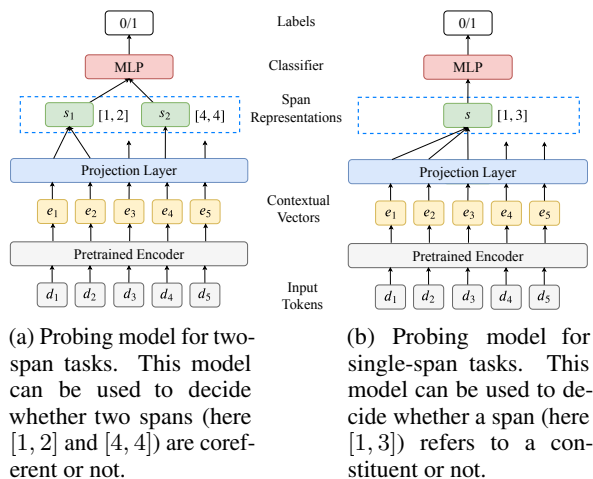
0/1

MLP

$s_1$ [1, 2] $s_2$ [4, 4]

Projection Layer

$e_1$ $e_2$ $e_3$ $e_4$ $e_5$

Pretrained Encoder

$d_1$ $d_2$ $d_3$ $d_4$ $d_5$

Labels

Classifier

Span Representations

Contextual Vectors

Input Tokens

0/1

MLP

$s$ [1, 3]

Projection Layer

$e_1$ $e_2$ $e_3$ $e_4$ $e_5$

Pretrained Encoder

$d_1$ $d_2$ $d_3$ $d_4$ $d_5$

(a) Probing model for two-span tasks. This model can be used to decide whether two spans (here $[1, 2]$ and $[4, 4]$) are coreferent or not.

(b) Probing model for single-span tasks. This model can be used to decide whether a span (here $[1, 3]$) refers to a constituent or not.